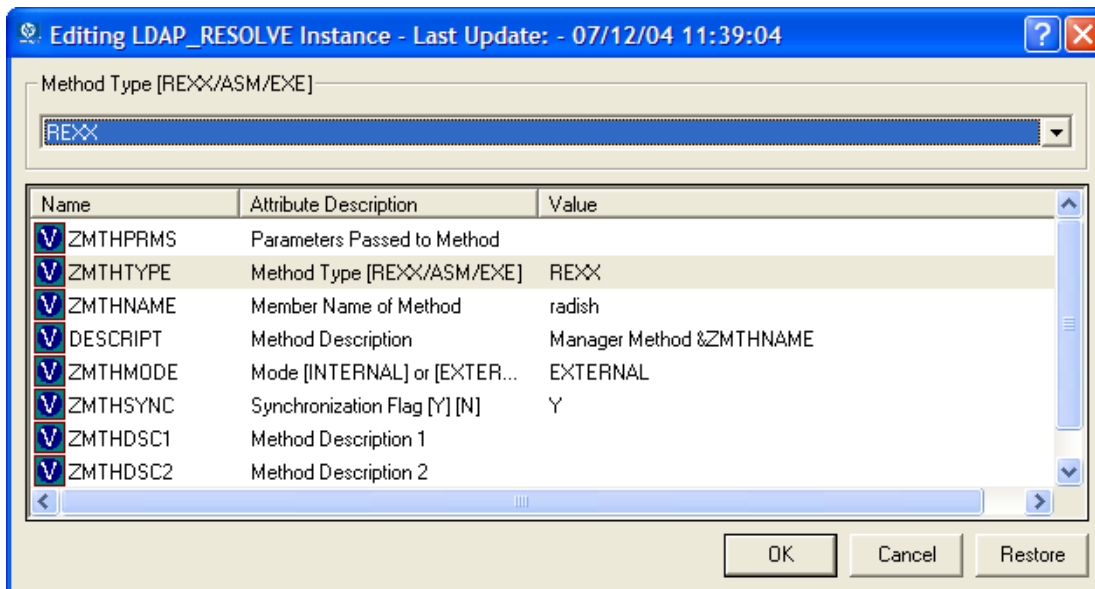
Editing LDAP_RESOLVE Instance - Last Update: - 07/12/04 11:39:04

Method Type [REXX/ASM/EXE]

REXX

| Name | Attribute Description | Value |
|---|---|---|
| ZMTHPRMS | Parameters Passed to Method | |
| ZMTHTYPE | Method Type [REXX/ASM/EXE] | REXX |
| ZMTHNAME | Member Name of Method | radish |
| DESCRIPT | Method Description | Manager Method &ZMTHNAME |
| ZMTHMODE | Mode [INTERNAL] or [EXTER... | EXTERNAL |
| ZMTHSYNC | Synchronization Flag [Y] [N] | Y |
| ZMTHDSC1 | Method Description 1 | |
| ZMTHDSC2 | Method Description 2 | |

OK Cancel Restore